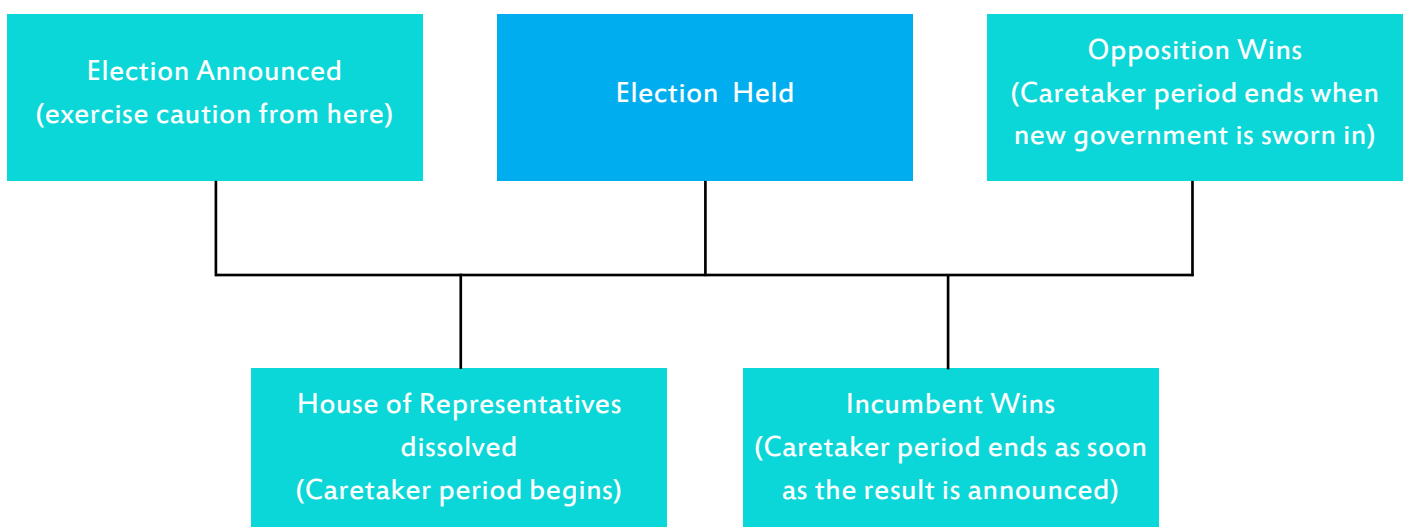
Election Announced
(exercise caution from here)

Election Held

Opposition Wins
(Caretaker period ends when new government is sworn in)

House of Representatives dissolved
(Caretaker period begins)

Incumbent Wins
(Caretaker period ends as soon as the result is announced)